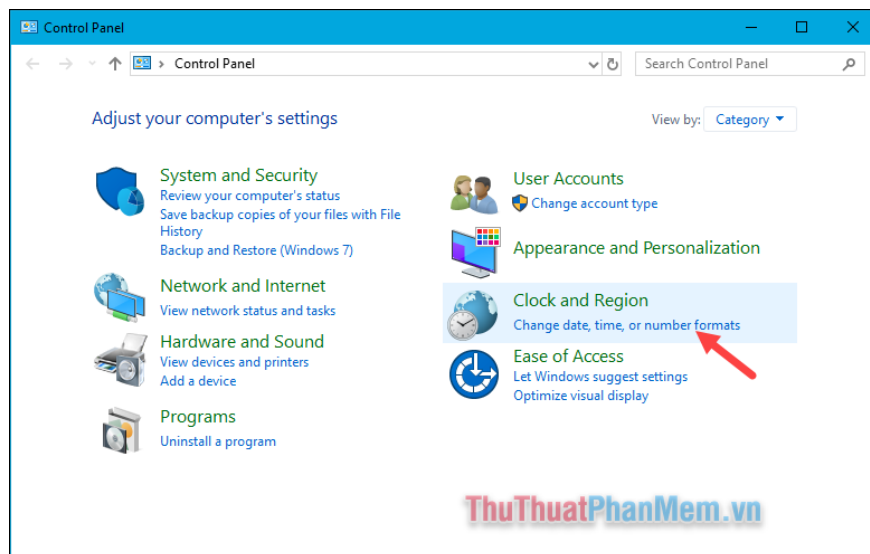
Control Panel

Control Panel

Search Control Panel

Adjust your computer's settings

View by: Category

System and Security
Review your computer's status
Save backup copies of your files with File History
Backup and Restore (Windows 7)

Network and Internet
View network status and tasks

Hardware and Sound
View devices and printers
Add a device

Programs
Uninstall a program

User Accounts
Change account type

Appearance and Personalization

Clock and Region
Change date, time, or number formats

Ease of Access
Let Windows suggest settings
Optimize visual display

ThuThuatPhanMem.vn